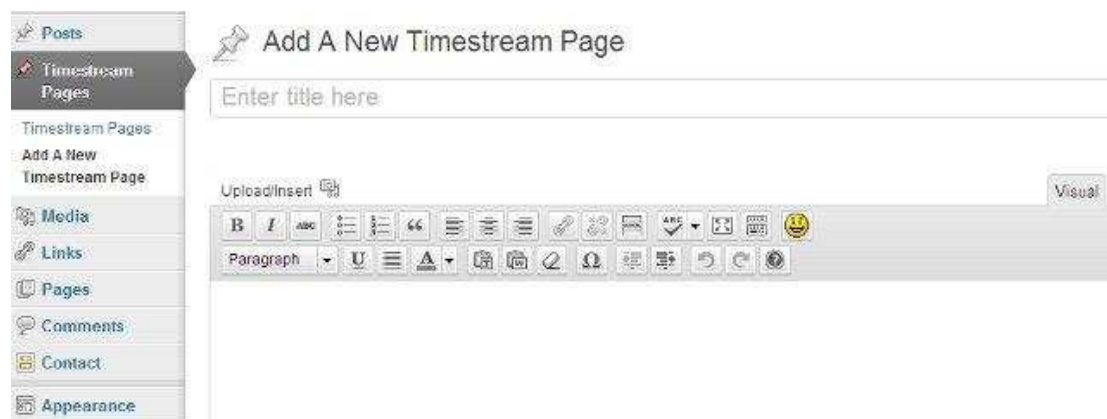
Posts
Timestream Pages
Timestream Pages
Add A New Timestream Page
Media
Links
Pages
Comments
Contact
Appearance

Add A New Timestream Page

Enter title here

Upload/Insert

Visual

B I ABC

Paragraph U A Ω